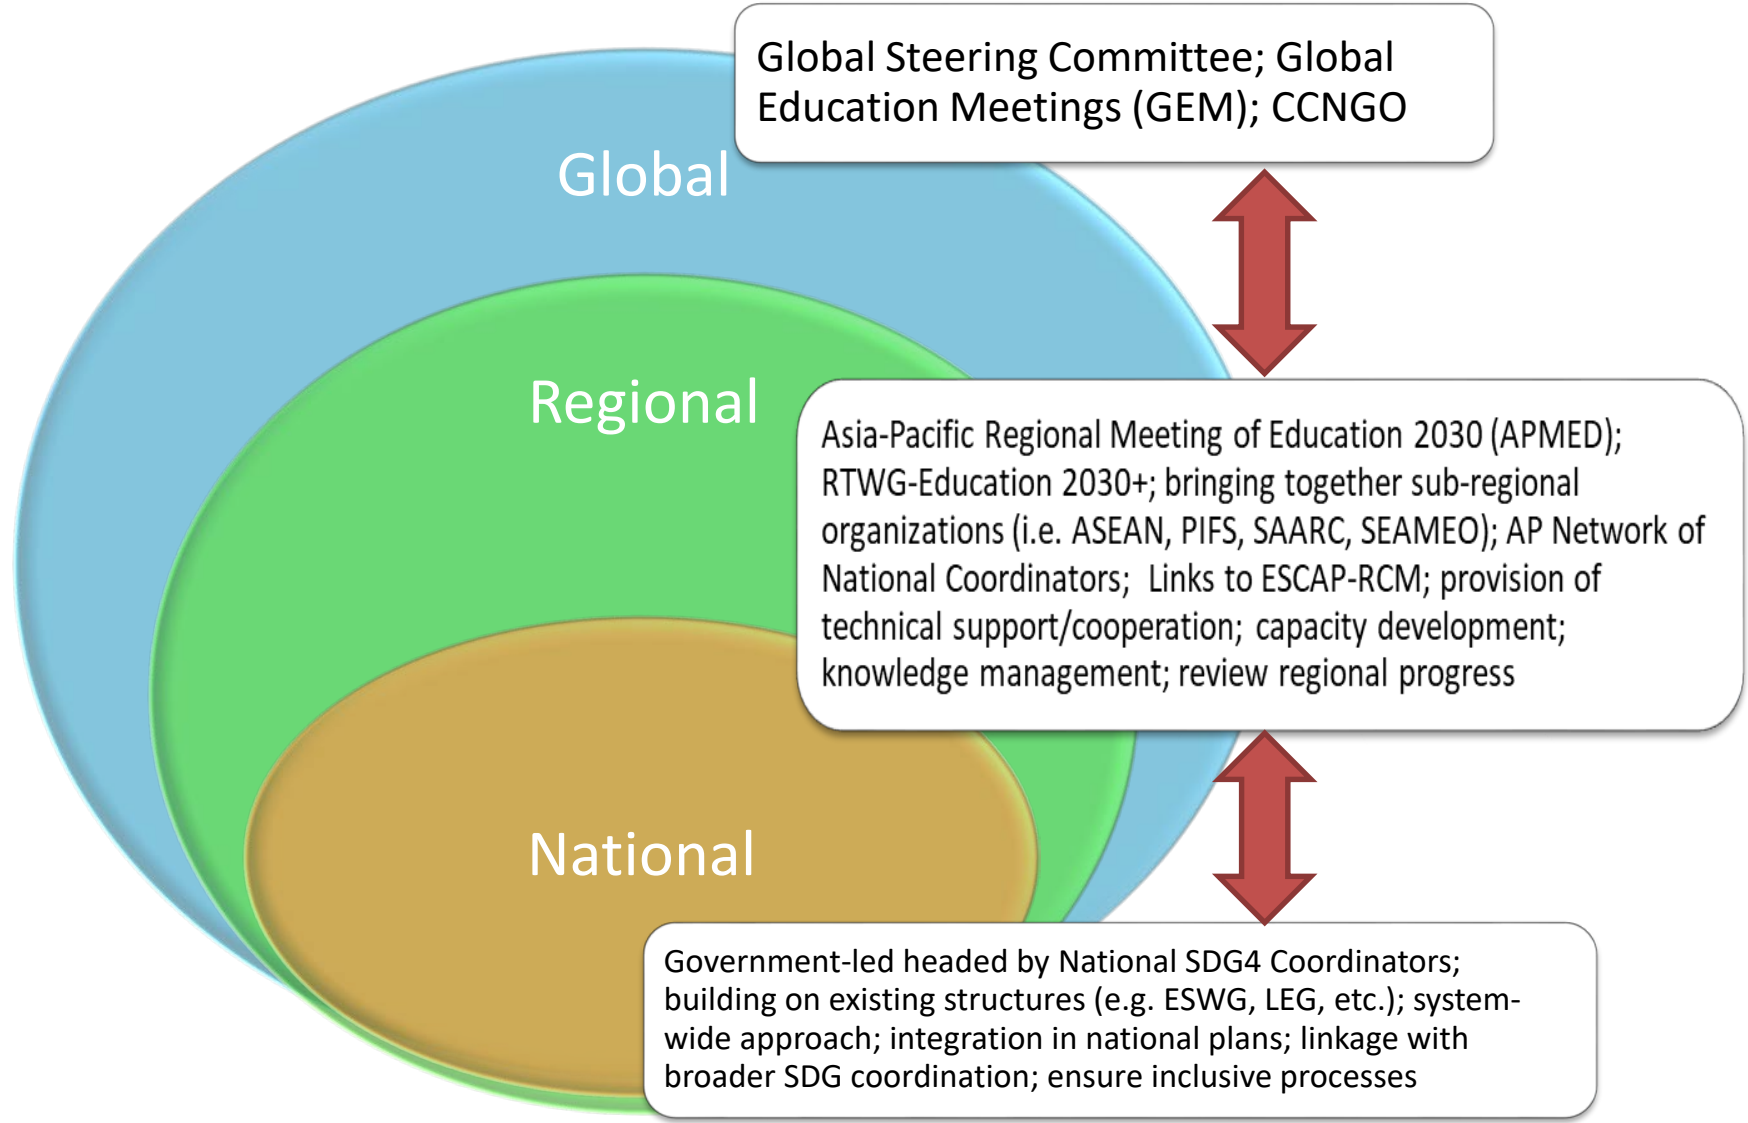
Global Steering Committee; Global Education Meetings (GEM); CCNGO

Global

Regional

Asia-Pacific Regional Meeting of Education 2030 (APMED); RTWG-Education 2030+; bringing together sub-regional organizations (i.e. ASEAN, PIFS, SAARC, SEAMEO); AP Network of National Coordinators; Links to ESCAP-RCM; provision of technical support/cooperation; capacity development; knowledge management; review regional progress

National

Government-led headed by National SDG4 Coordinators; building on existing structures (e.g. ESWG, LEG, etc.); system-wide approach; integration in national plans; linkage with broader SDG coordination; ensure inclusive processes